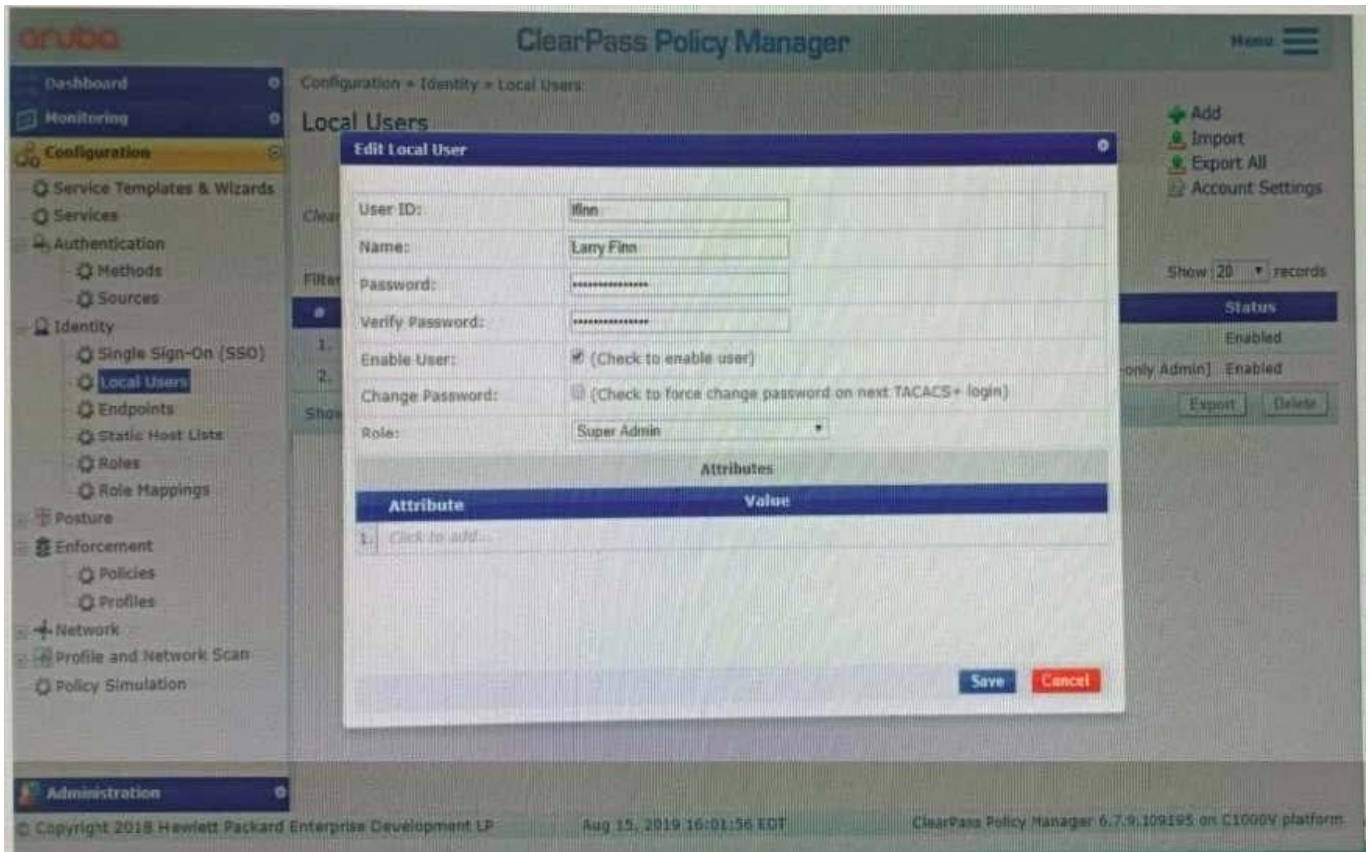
aruba

ClearPass Policy Manager

Menu

Dashboard
Monitoring
Configuration
Service Templates & Wizards
Services
Authentication
Methods
Sources
Identity
Single Sign-On (SSO)
Local Users
Endpoints
Static Host Lists
Roles
Role Mappings
Posture
Enforcement
Policies
Profiles
Network
Profile and Network Scan
Policy Simulation

Configuration » Identity » Local Users

Local Users

Add
Import
Export All
Account Settings

Clea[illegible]

Filter

Show 20 records

| # | | Status |
|---|---|---|
| 1. | | Enabled |
| 2. | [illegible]only Admin] | Enabled |

Show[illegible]

Export Delete

Edit Local User

User ID: lfinn
Name: Larry Finn
Password: •••••••••••••••
Verify Password: •••••••••••••••
Enable User: (Check to enable user)
Change Password: (Check to force change password on next TACACS+ login)
Role: Super Admin

Attributes

| | Attribute | Value |
|---|---|---|
| 1. | Click to add... | |

Save Cancel

Administration

© Copyright 2018 Hewlett Packard Enterprise Development LP

Aug 15, 2019 16:01:56 EDT

ClearPass Policy Manager 6.7.9.109195 on C1000V platform